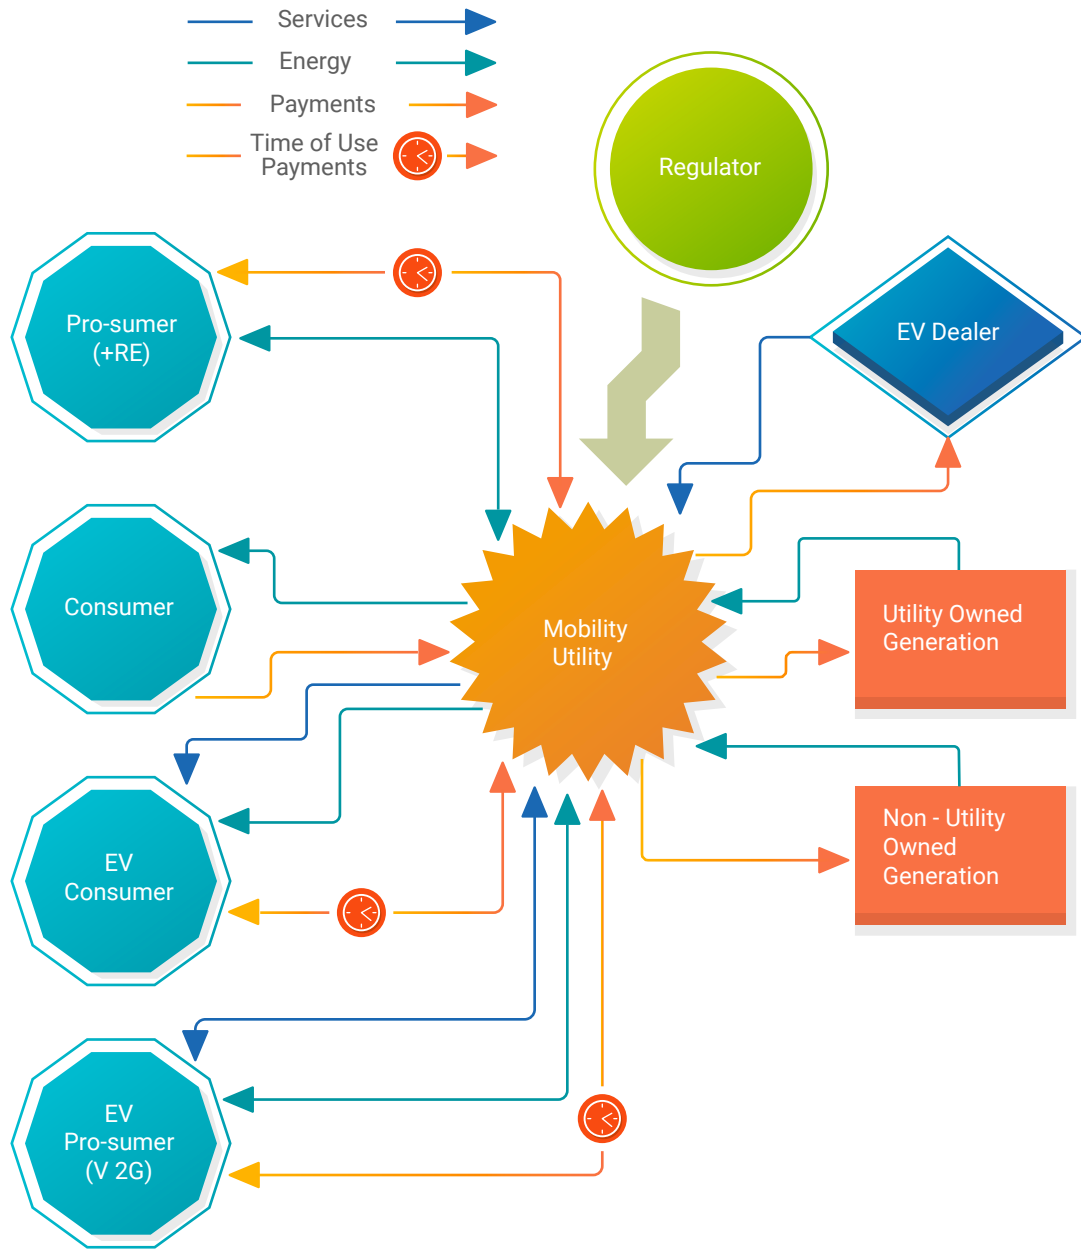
Services

Energy

Payments

Time of Use Payments

Regulator

Pro-sumer (+RE)

EV Dealer

Consumer

Mobility Utility

Utility Owned Generation

EV Consumer

Non - Utility Owned Generation

EV Pro-sumer (V 2G)